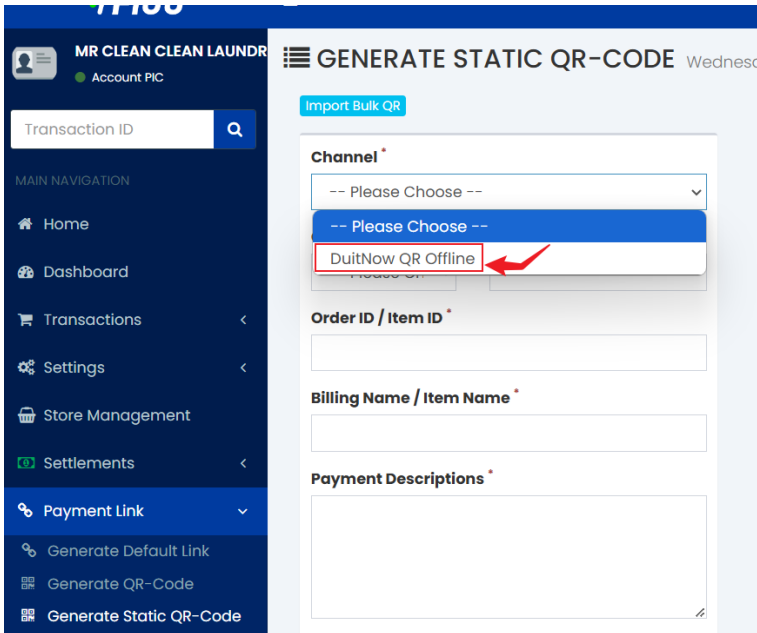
MR CLEAN CLEAN LAUNDR
Account PIC

Transaction ID

MAIN NAVIGATION

Home

Dashboard

Transactions

Settings

Store Management

Settlements

Payment Link

Generate Default Link

Generate QR-Code

Generate Static QR-Code

GENERATE STATIC QR-CODE Wednesd

Import Bulk QR

Channel *

-- Please Choose --

-- Please Choose --

DuitNow QR Offline

Please Ch

Order ID / Item ID *

Billing Name / Item Name *

Payment Descriptions *